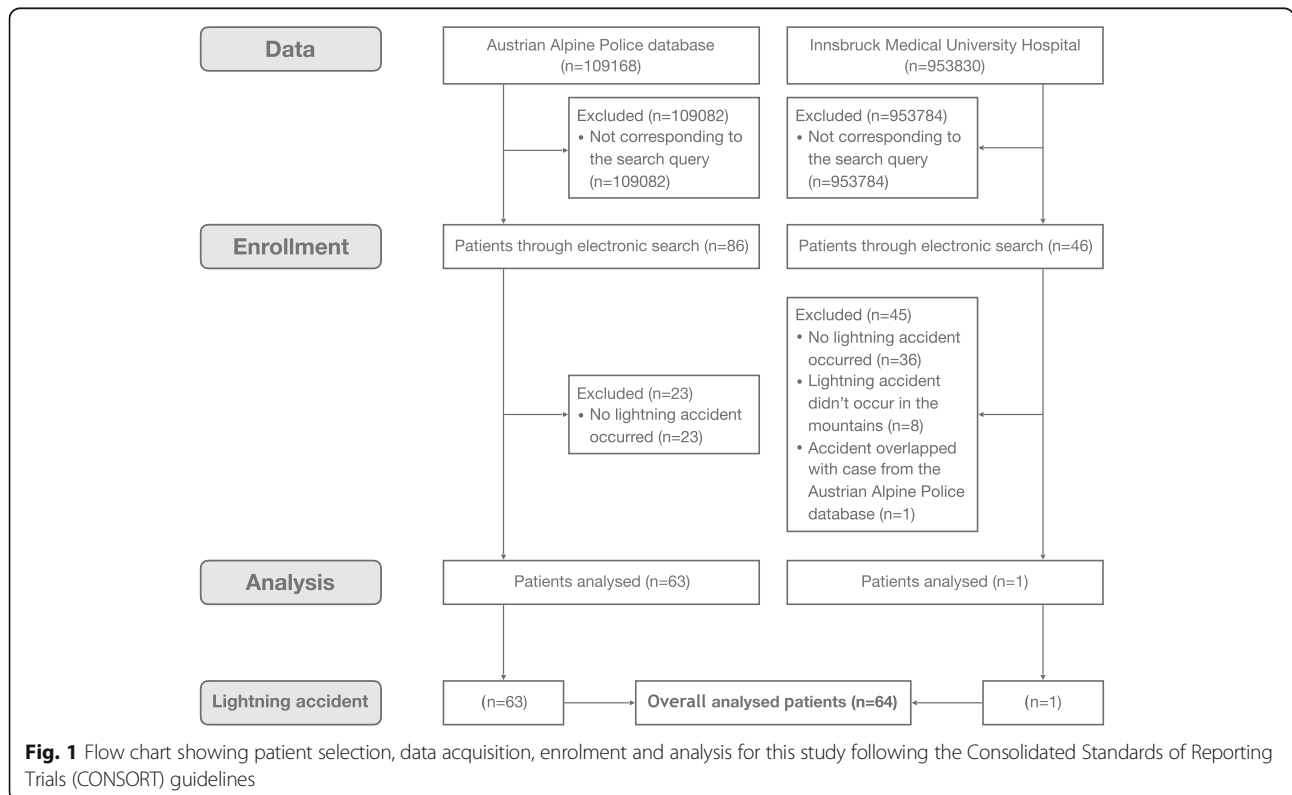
Data

Austrian Alpine Police database (n=109168)

Innsbruck Medical University Hospital (n=953830)

Excluded (n=109082)
• Not corresponding to the search query (n=109082)

Excluded (n=953784)
• Not corresponding to the search query (n=953784)

Enrollment

Patients through electronic search (n=86)

Patients through electronic search (n=46)

Excluded (n=23)
• No lightning accident occurred (n=23)

Excluded (n=45)
• No lightning accident occurred (n=36)
• Lightning accident didn't occur in the mountains (n=8)
• Accident overlapped with case from the Austrian Alpine Police database (n=1)

Analysis

Patients analysed (n=63)

Patients analysed (n=1)

Lightning accident

(n=63)

Overall analysed patients (n=64)

(n=1)

**Fig. 1** Flow chart showing patient selection, data acquisition, enrolment and analysis for this study following the Consolidated Standards of Reporting Trials (CONSORT) guidelines